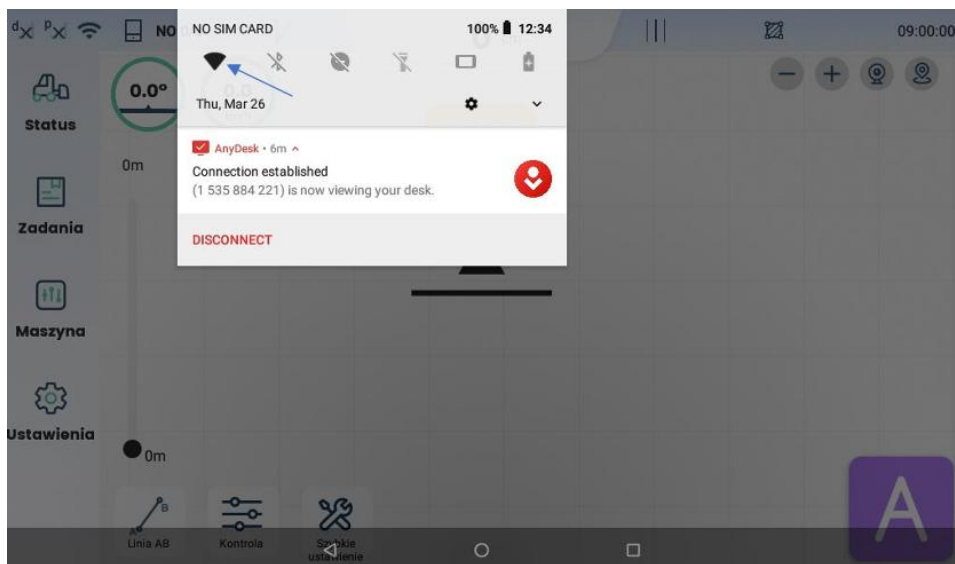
NO SIM CARD 100% 12:34

Thu, Mar 26

AnyDesk • 6m

Connection established

(1 535 884 221) is now viewing your desk.

DISCONNECT

09:00:00

0.0°

Status

0m

Zadania

Maszyna

Ustawienia

0m

Linia AB

Kontrola

Szybkie ustawienie

A